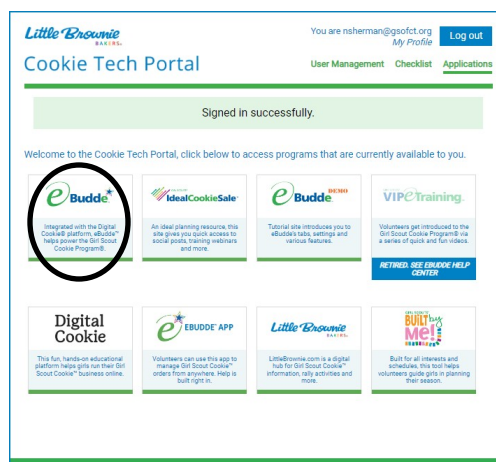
Little Brownie BAKERS

You are nsherman@gsofct.org
My Profile

Log out

Cookie Tech Portal

User Management   Checklist   Applications

Signed in successfully.

Welcome to the Cookie Tech Portal, click below to access programs that are currently available to you.

eBudde

Integrated with the Digital Cookie® platform, eBudde™ helps power the Girl Scout Cookie Program®.

IdealCookieSale

An ideal planning resource, this site gives you quick access to social posts, training webinars and more.

eBudde DEMO

Tutorial site introduces you to eBudde's tabs, settings and various features.

VIP eTraining.

Volunteers get introduced to the Girl Scout Cookie Program® via a series of quick and fun videos.

RETIRED. SEE EBUDDE HELP CENTER

Digital Cookie

This fun, hands-on educational platform helps girls run their Girl Scout Cookie™ business online.

EBUDDE™ APP

Volunteers can use this app to manage Girl Scout Cookie™ orders from anywhere. Help is built right in.

Little Brownie BAKERS

LittleBrownie.com is a digital hub for Girl Scout Cookie™ information, rally activities and more.

GIRL SCOUTS BUILT by Me!

Built for all interests and schedules, this tool helps volunteers guide girls in planning their season.